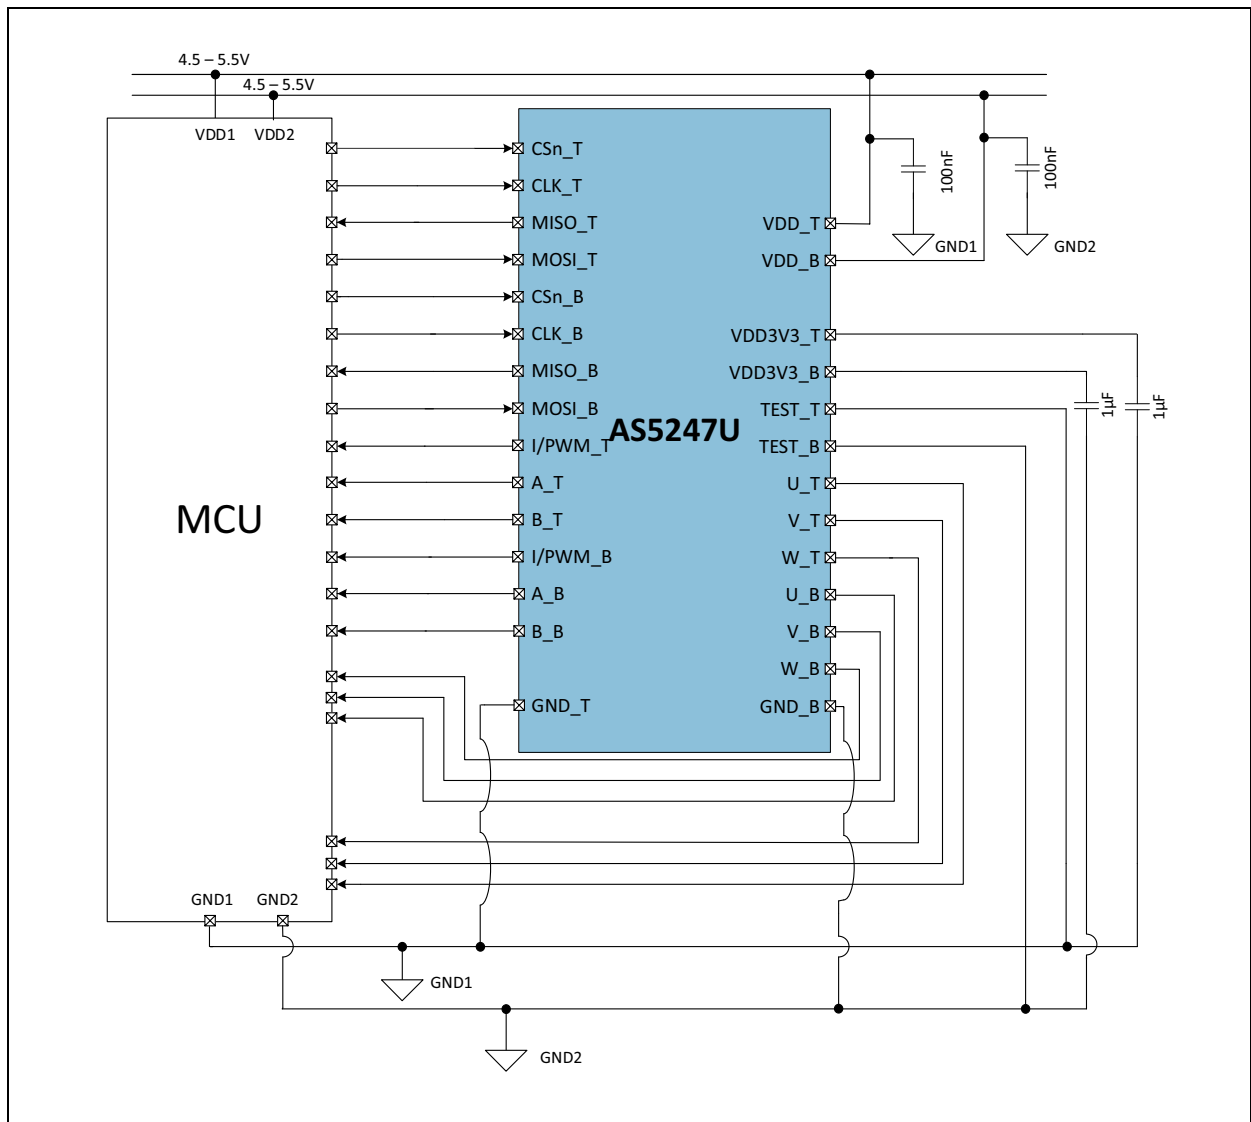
4.5 – 5.5V
4.5 – 5.5V
VDD1 VDD2

MCU

GND1 GND2

CSn_T
CLK_T
MISO_T
MOSI_T
CSn_B
CLK_B
MISO_B
MOSI_B
I/PWM_T
A_T
B_T
I/PWM_B
A_B
B_B
GND_T

AS5247U

VDD_T
VDD_B
VDD3V3_T
VDD3V3_B
TEST_T
TEST_B
U_T
V_T
W_T
U_B
V_B
W_B
GND_B

100nF
GND1
100nF
GND2
1µF
1µF

GND1
GND2